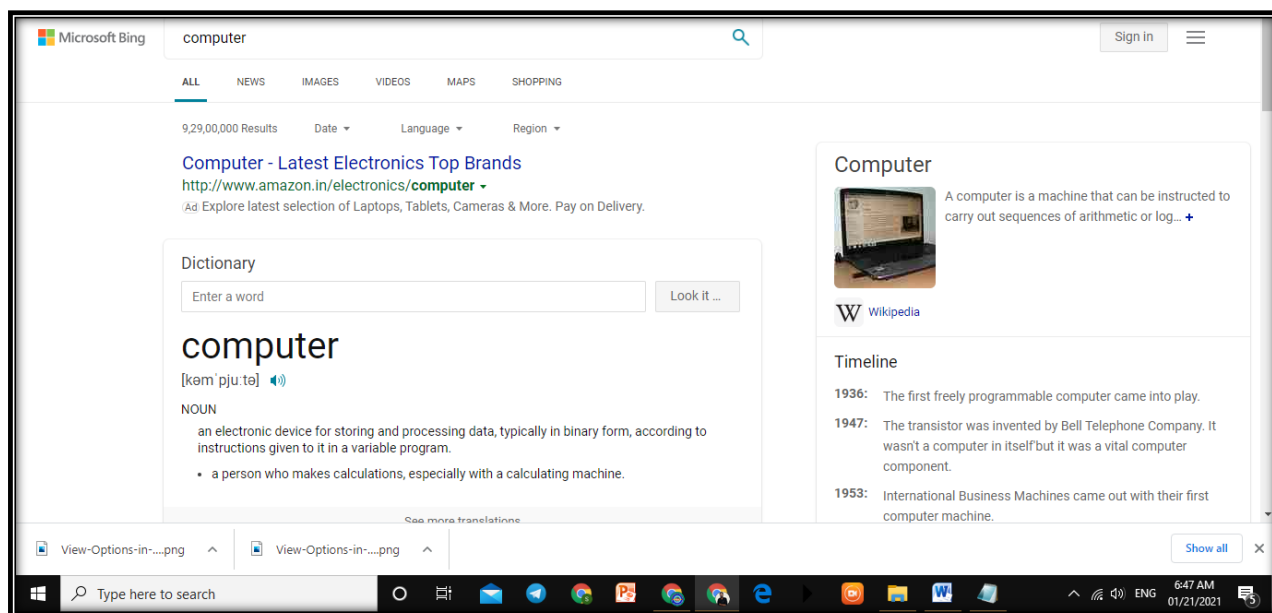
Microsoft Bing

computer

Sign in

ALL NEWS IMAGES VIDEOS MAPS SHOPPING

9,29,00,000 Results Date Language Region

Computer - Latest Electronics Top Brands
http://www.amazon.in/electronics/computer
Ad Explore latest selection of Laptops, Tablets, Cameras & More. Pay on Delivery.

Dictionary

Enter a word

Look it ...

computer

[kəmˈpjuːtə]

NOUN

an electronic device for storing and processing data, typically in binary form, according to instructions given to it in a variable program.

• a person who makes calculations, especially with a calculating machine.

See more translations

Computer

A computer is a machine that can be instructed to carry out sequences of arithmetic or log... +

Wikipedia

Timeline

1936: The first freely programmable computer came into play.

1947: The transistor was invented by Bell Telephone Company. It wasn't a computer in itself but it was a vital computer component.

1953: International Business Machines came out with their first computer machine.

View-Options-in-....png

View-Options-in-....png

Show all

Type here to search

ENG

6:47 AM
01/21/2021

5